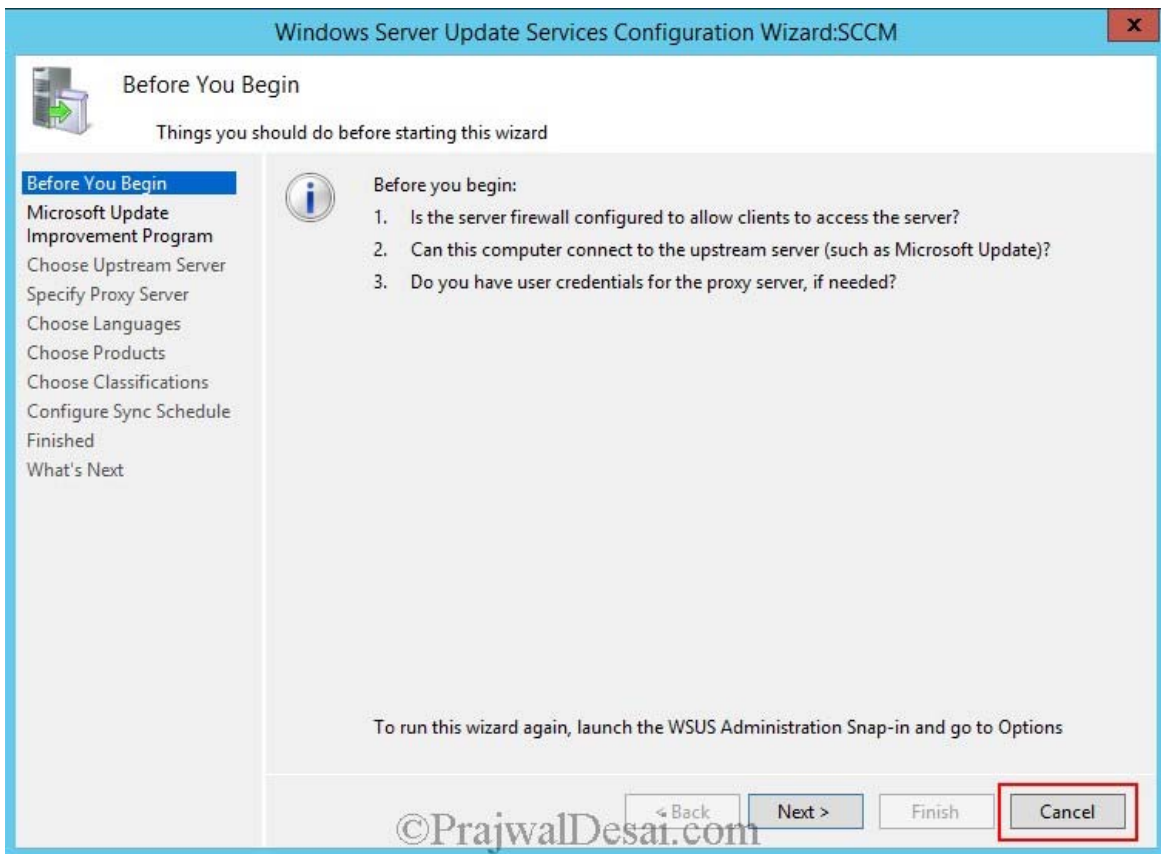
Windows Server Update Services Configuration Wizard:SCCM

x

Before You Begin

Things you should do before starting this wizard

Before You Begin
Microsoft Update Improvement Program
Choose Upstream Server
Specify Proxy Server
Choose Languages
Choose Products
Choose Classifications
Configure Sync Schedule
Finished
What's Next

Before you begin:
1. Is the server firewall configured to allow clients to access the server?
2. Can this computer connect to the upstream server (such as Microsoft Update)?
3. Do you have user credentials for the proxy server, if needed?

To run this wizard again, launch the WSUS Administration Snap-in and go to Options

< Back Next > Finish Cancel

©PrajwalDesai.com